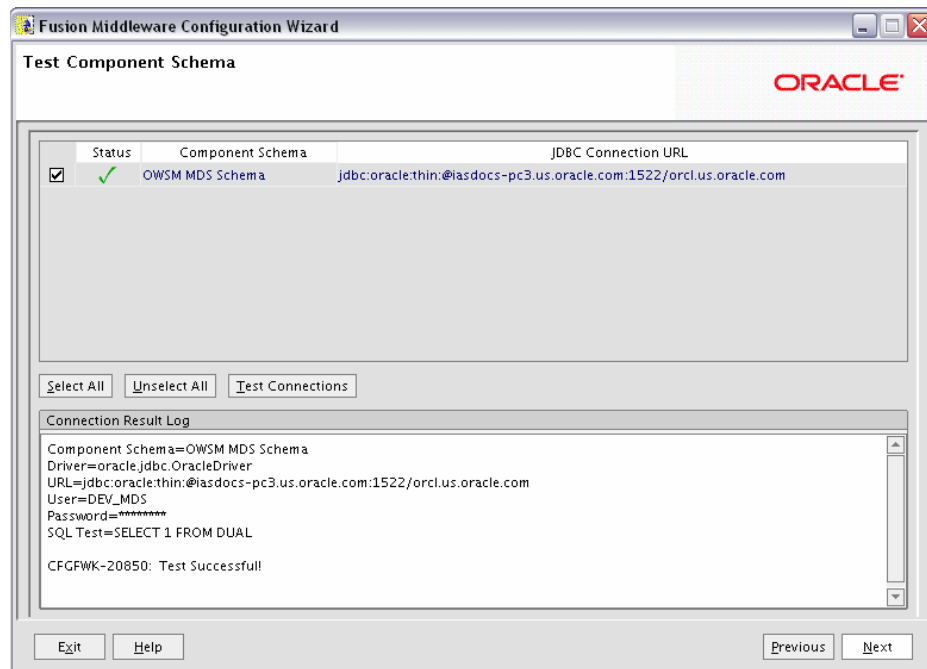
Fusion Middleware Configuration Wizard

Test Component Schema

ORACLE

| | Status | Component Schema | JDBC Connection URL |
|---|---|---|---|
| ☑ | ✓ | OWSM MDS Schema | jdbc:oracle:thin:@iasdocs-pc3.us.oracle.com:1522/orcl.us.oracle.com |

Select All  Unselect All  Test Connections

Connection Result Log

Component Schema=OWSM MDS Schema
Driver=oracle.jdbc.OracleDriver
URL=jdbc:oracle:thin:@iasdocs-pc3.us.oracle.com:1522/orcl.us.oracle.com
User=DEV_MDS
Password=********
SQL Test=SELECT 1 FROM DUAL

CFGFWK-20850: Test Successful!

Exit  Help  Previous  Next